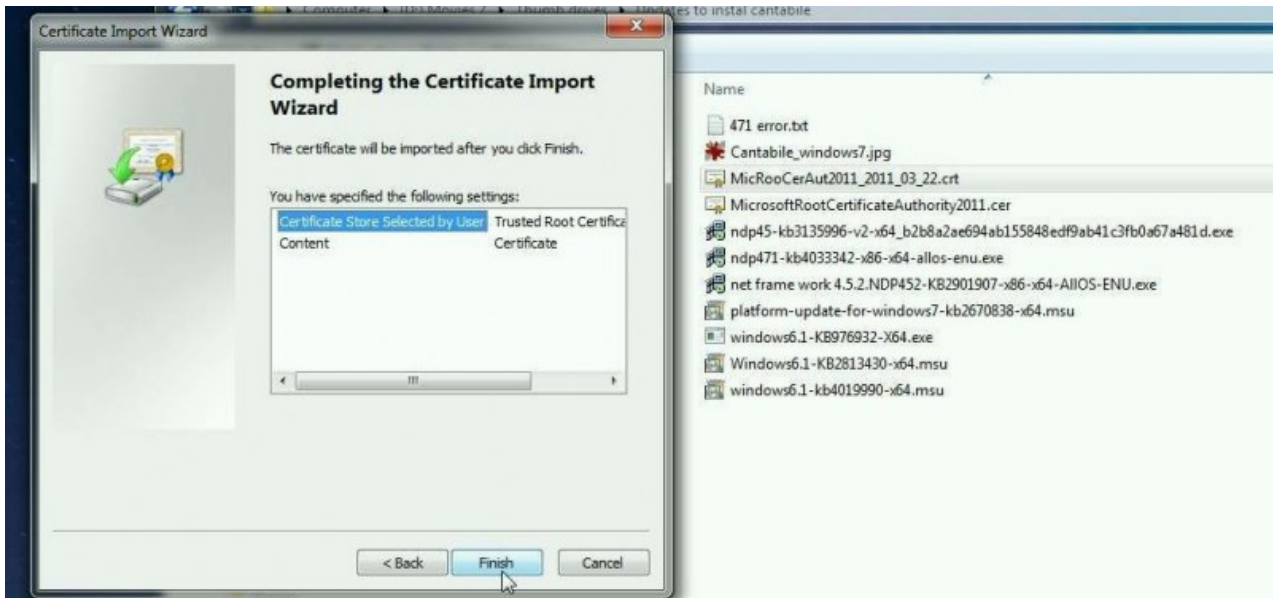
Computer ▸ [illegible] Movies 2 ▸ thumb drives ▸ Updates to instal cantabile

Certificate Import Wizard

Completing the Certificate Import Wizard

The certificate will be imported after you click Finish.

You have specified the following settings:

| | |
|---|---|
| Certificate Store Selected by User | Trusted Root Certifica |
| Content | Certificate |

< Back
Finish
Cancel

Name

471 error.txt
Cantabile_windows7.jpg
MicRooCerAut2011_2011_03_22.crt
MicrosoftRootCertificateAuthority2011.cer
ndp45-kb3135996-v2-x64_b2b8a2ae694ab155848edf9ab41c3fb0a67a481d.exe
ndp471-kb4033342-x86-x64-allos-enu.exe
net frame work 4.5.2.NDP452-KB2901907-x86-x64-AllOS-ENU.exe
platform-update-for-windows7-kb2670838-x64.msu
windows6.1-KB976932-X64.exe
Windows6.1-KB2813430-x64.msu
windows6.1-kb4019990-x64.msu